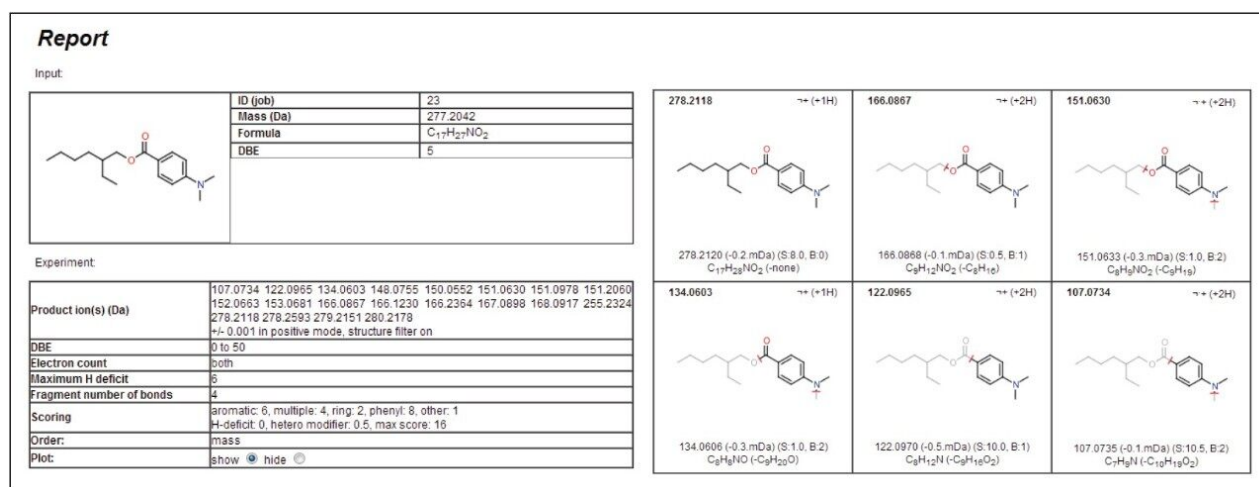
Report

Input:

| | | |
|---|---|---|
| | ID (job) | 23 |
| | Mass (Da) | 277.2042 |
| | Formula | $C_{17}H_{27}NO_2$ |
| | DBE | 5 |

Experiment:

| | |
|---|---|
| Product ion(s) (Da) | 107.0734 122.0965 134.0603 148.0755 150.0552 151.0630 151.0978 151.2060 152.0663 153.0681 166.0867 166.1230 166.2364 167.0898 168.0917 255.2324 278.2118 278.2593 279.2151 280.2178 +/- 0.001 in positive mode, structure filter on |
| DBE | 0 to 50 |
| Electron count | both |
| Maximum H deficit | 6 |
| Fragment number of bonds | 4 |
| Scoring | aromatic: 6, multiple: 4, ring: 2, phenyl: 8, other: 1 H-deficit: 0, hetero modifier: 0.5, max score: 16 |
| Order: | mass |
| Plot: | show hide |

278.2118 (+1H)
278.2120 (-0.2.mDa) (S:8.0, B:0)
$C_{17}H_{28}NO_2$ (-none)

166.0867 (+2H)
166.0868 (-0.1.mDa) (S:0.5, B:1)
$C_9H_{12}NO_2$ ($-C_8H_{16}$)

151.0630 (+2H)
151.0633 (-0.3.mDa) (S:1.0, B:2)
$C_8H_9NO_2$ ($-C_9H_{19}$)

134.0603 (+1H)
134.0606 (-0.3.mDa) (S:1.0, B:2)
$C_8H_8NO$ ($-C_9H_{20}O$)

122.0965 (+2H)
122.0970 (-0.5.mDa) (S:10.0, B:1)
$C_8H_{12}N$ ($-C_9H_{16}O_2$)

107.0734 (+2H)
107.0735 (-0.1.mDa) (S:10.5, B:2)
$C_7H_9N$ ($-C_{10}H_{18}O_2$)